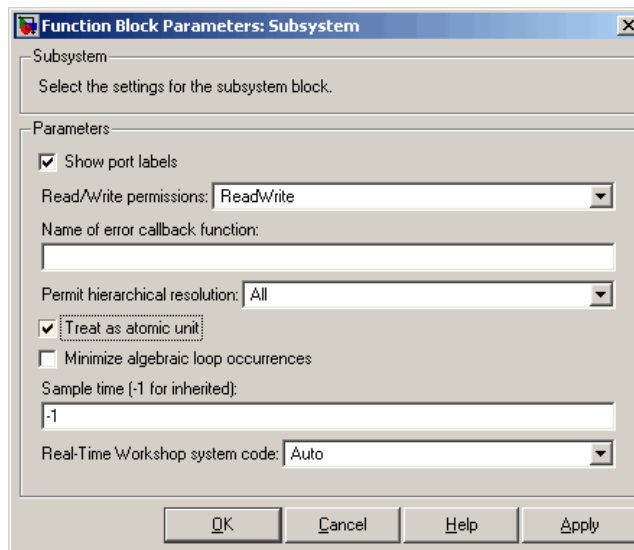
Function Block Parameters: Subsystem

Subsystem

Select the settings for the subsystem block.

Parameters

Show port labels

Read/Write permissions: ReadWrite

Name of error callback function:

Permit hierarchical resolution: All

Treat as atomic unit

Minimize algebraic loop occurrences

Sample time (-1 for inherited):

-1

Real-Time Workshop system code: Auto

OK Cancel Help Apply